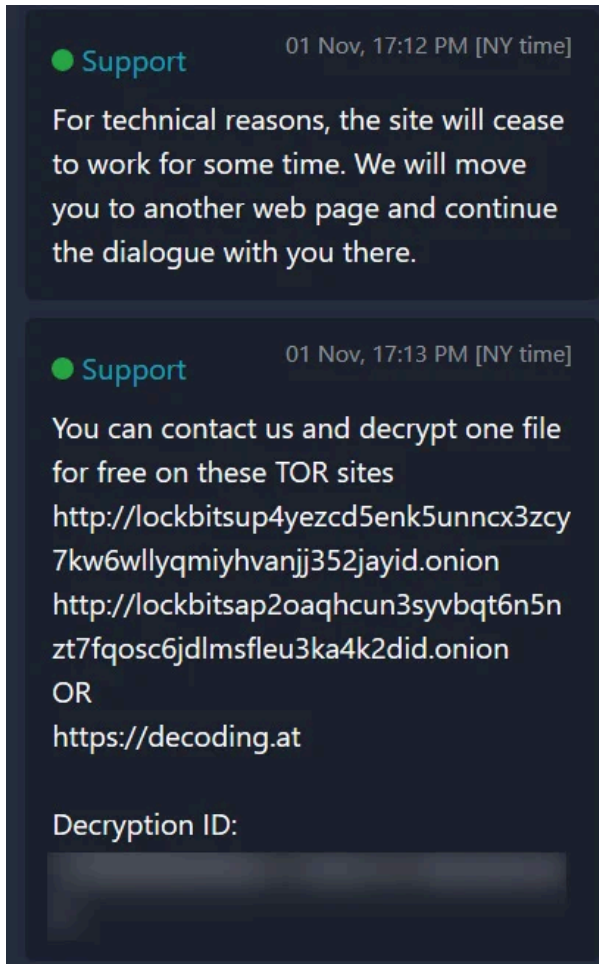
Support 01 Nov, 17:12 PM [NY time]

For technical reasons, the site will cease to work for some time. We will move you to another web page and continue the dialogue with you there.

Support 01 Nov, 17:13 PM [NY time]

You can contact us and decrypt one file for free on these TOR sites
http://lockbitsup4yezcd5enk5unncx3zcy7kw6wllyqmiyhvanjj352jayid.onion
http://lockbitsap2oaqhcun3syvbqt6n5nzt7fqosc6jdlmsfleu3ka4k2did.onion
OR
https://decoding.at

Decryption ID:
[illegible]